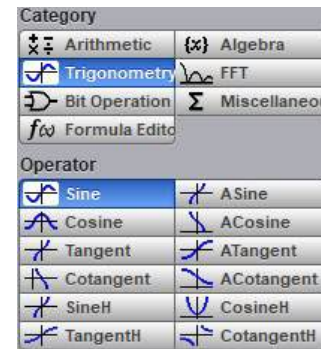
Category

| Arithmetic | {x} Algebra |
|---|---|
| Trigonometry | FFT |
| Bit Operation | Σ Miscellaneo |
| fω Formula Edito | |

Operator

| Sine | ASine |
|---|---|
| Cosine | ACosine |
| Tangent | ATangent |
| Cotangent | ACotangent |
| SineH | CosineH |
| TangentH | CotangentH |